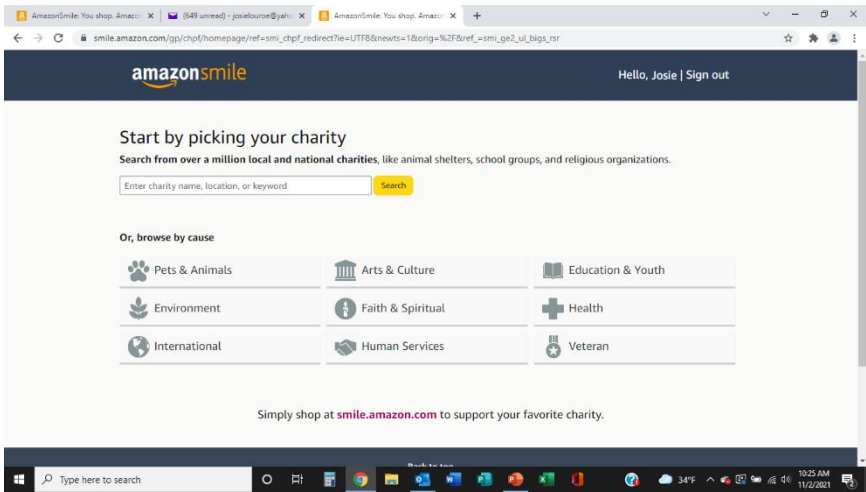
AmazonSmile: You shop. Amazo ×
(649 unread) - josielouroe@yaho ×
AmazonSmile: You shop. Amazo ×
+

smile.amazon.com/gp/chpf/homepage/ref=smi_chpf_redirect?ie=UTF8&newts=1&orig=%2F&ref_=smi_ge2_ul_bigs_rsr

amazonsmile

Hello, Josie | Sign out

Start by picking your charity

**Search from over a million local and national charities**, like animal shelters, school groups, and religious organizations.

Enter charity name, location, or keyword

Search

Or, browse by cause

Pets & Animals
Arts & Culture
Education & Youth
Environment
Faith & Spiritual
Health
International
Human Services
Veteran

Simply shop at **smile.amazon.com** to support your favorite charity.

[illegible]

Type here to search

34°F

10:25 AM
11/2/2021